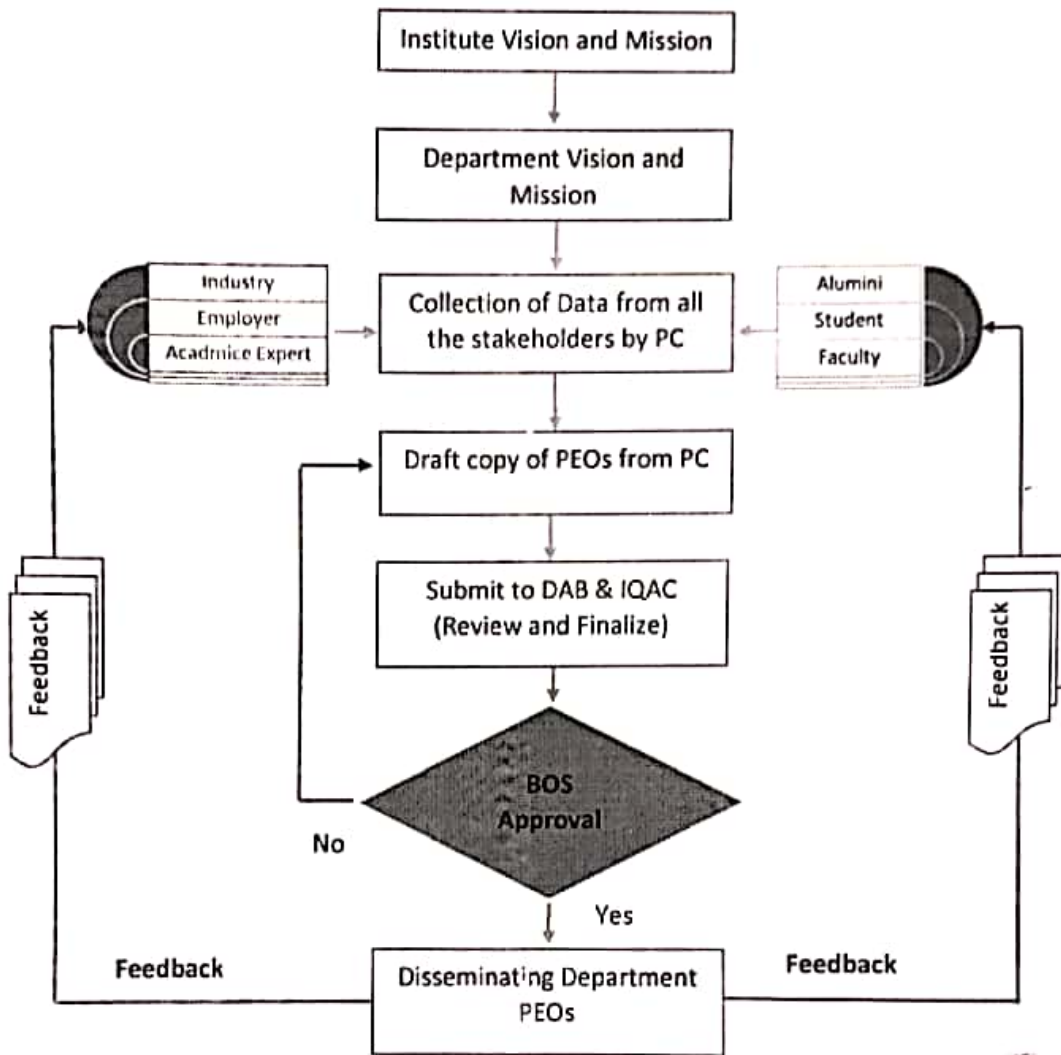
Institute Vision and Mission

Department Vision and Mission

Industry
Employer
Acadmice Expert

Collection of Data from all the stakeholders by PC

Alumini
Student
Faculty

Draft copy of PEOs from PC

Submit to DAB & IQAC (Review and Finalize)

Feedback

Feedback

BOS Approval

No

Yes

Feedback

Disseminating Department PEOs

Feedback